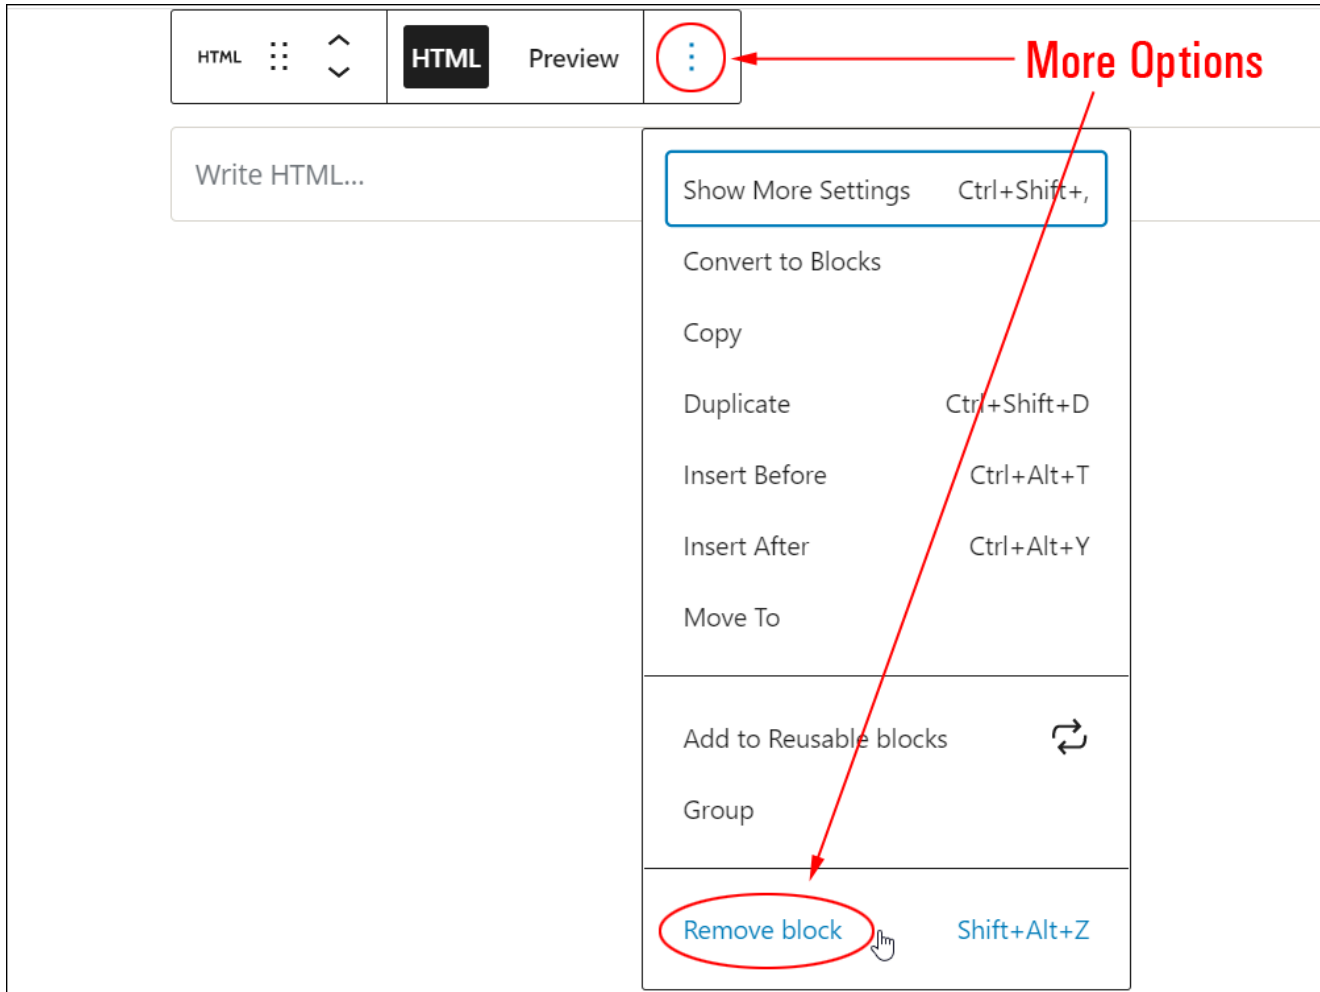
HTML HTML Preview

More Options

Write HTML...

Show More Settings Ctrl+Shift+,

Convert to Blocks

Copy

Duplicate Ctrl+Shift+D

Insert Before Ctrl+Alt+T

Insert After Ctrl+Alt+Y

Move To

Add to Reusable blocks

Group

Remove block Shift+Alt+Z